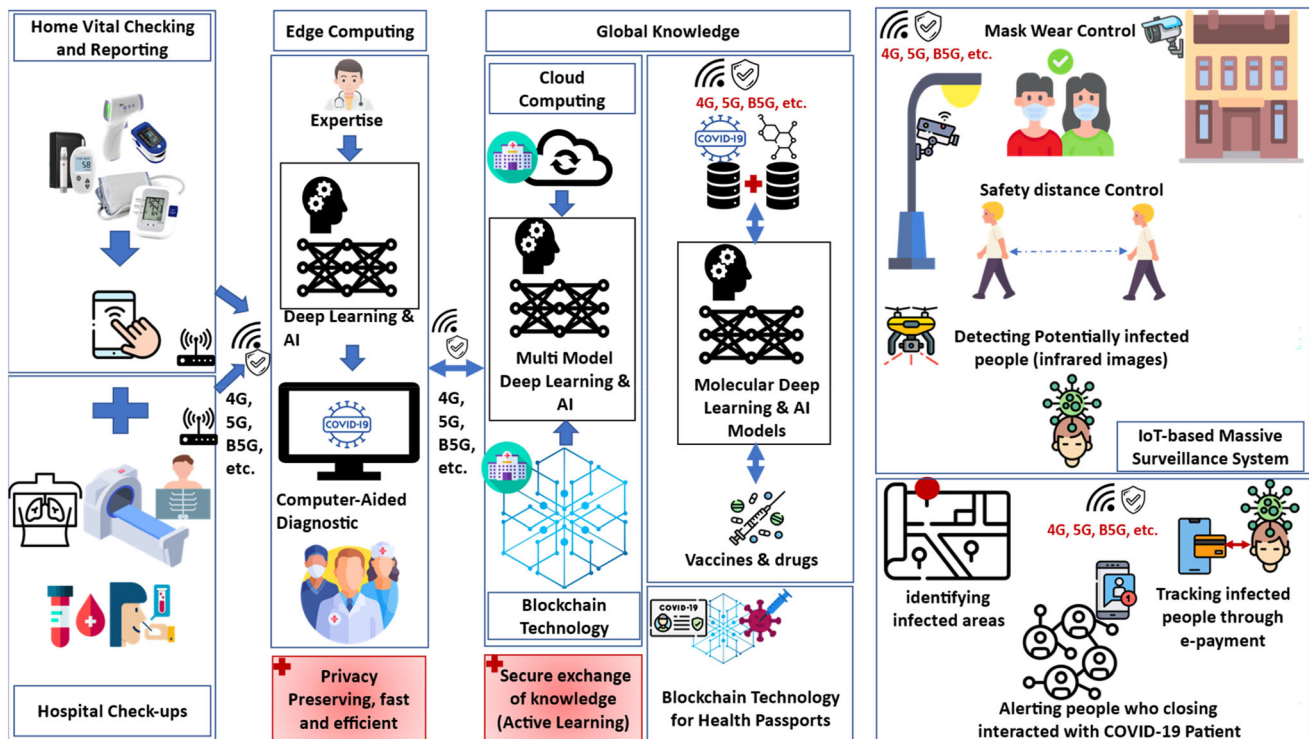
Home Vital Checking and Reporting

Hospital Check-ups

Edge Computing

Expertise

Deep Learning & AI

COVID-19

Computer-Aided Diagnostic

4G, 5G, B5G, etc.

Privacy Preserving, fast and efficient

Global Knowledge

Cloud Computing

Multi Model Deep Learning & AI

Blockchain Technology

4G, 5G, B5G, etc.

Secure exchange of knowledge (Active Learning)

4G, 5G, B5G, etc.

COVID-19

Molecular Deep Learning & AI Models

Vaccines & drugs

COVID-19

Blockchain Technology for Health Passports

4G, 5G, B5G, etc.

Mask Wear Control

Safety distance Control

Detecting Potentially infected people (infrared images)

IoT-based Massive Surveillance System

4G, 5G, B5G, etc.

identifying infected areas

Tracking infected people through e-payment

Alerting people who closing interacted with COVID-19 Patient